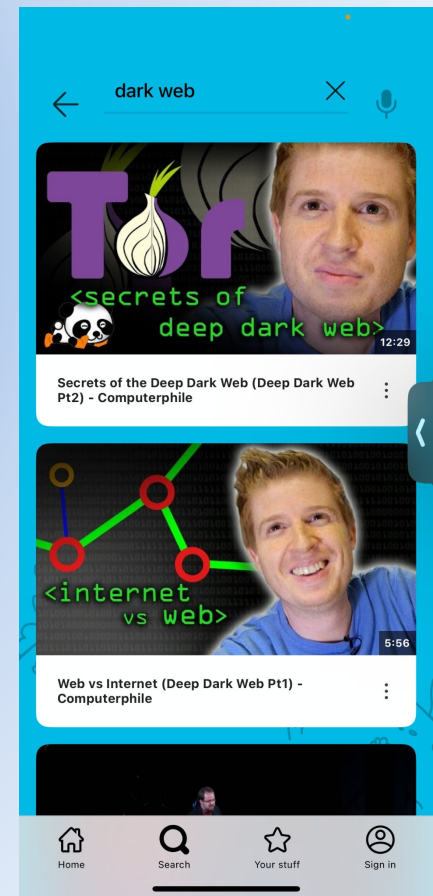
dark web

Tor
<secrets of deep dark web>
12:29

Secrets of the Deep Dark Web (Deep Dark Web Pt2) - Computerphile

<internet vs web>
5:56

Web vs Internet (Deep Dark Web Pt1) - Computerphile

Home
Search
Your stuff
Sign in